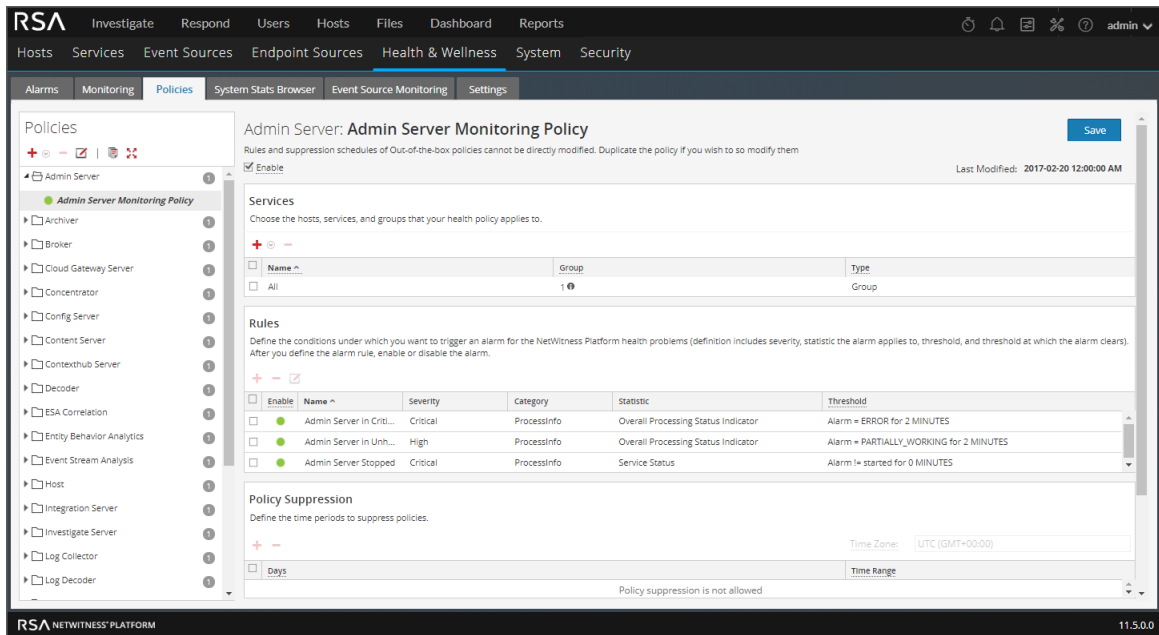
RSA Investigate Respond Users Hosts Files Dashboard Reports admin

Hosts Services Event Sources Endpoint Sources Health & Wellness System Security

Alarms Monitoring Policies System Stats Browser Event Source Monitoring Settings

Policies

Admin Server 1
Admin Server Monitoring Policy
Archiver 1
Broker 1
Cloud Gateway Server 1
Concentrator 1
Config Server 1
Content Server 1
Contexthub Server 1
Decoder 1
ESA Correlation 1
Entity Behavior Analytics 1
Event Stream Analysis 1
Host 1
Integration Server 1
Investigate Server 1
Log Collector 1
Log Decoder 1

Admin Server: Admin Server Monitoring Policy

Save

Rules and suppression schedules of Out-of-the-box policies cannot be directly modified. Duplicate the policy if you wish to so modify them

Enable

Last Modified: 2017-02-20 12:00:00 AM

Services

Choose the hosts, services, and groups that your health policy applies to.

| Name ^ | Group | Type |
|---|---|---|
| All | 1 | Group |

Rules

Define the conditions under which you want to trigger an alarm for the NetWitness Platform health problems (definition includes severity, statistic the alarm applies to, threshold, and threshold at which the alarm clears). After you define the alarm rule, enable or disable the alarm.

| Enable | Name ^ | Severity | Category | Statistic | Threshold |
|---|---|---|---|---|---|
| | Admin Server in Criti... | Critical | ProcessInfo | Overall Processing Status Indicator | Alarm = ERROR for 2 MINUTES |
| | Admin Server in Unh... | High | ProcessInfo | Overall Processing Status Indicator | Alarm = PARTIALLY_WORKING for 2 MINUTES |
| | Admin Server Stopped | Critical | ProcessInfo | Service Status | Alarm != started for 0 MINUTES |

Policy Suppression

Define the time periods to suppress policies.

Time Zone: UTC (GMT+00:00)

| Days | Time Range |
|---|---|

Policy suppression is not allowed

RSA NETWITNESS® PLATFORM

11.5.0.0